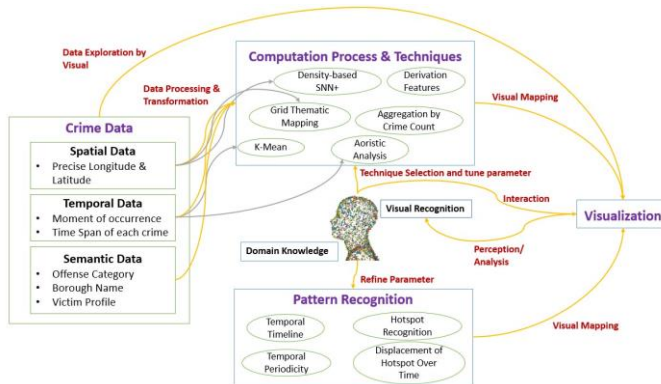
Data Exploration by Visual

Computation Process & Techniques

Density-based SNN+

Derivation Features

Data Processing & Transformation

Grid Thematic Mapping

Aggregation by Crime Count

Visual Mapping

Crime Data

Spatial Data
• Precise Longitude & Latitude

K-Mean

Aoristic Analysis

Technique Selection and tune parameter

Temporal Data
• Moment of occurrence
• Time Span of each crime

Visual Recognition

Interaction

Visualization

Domain Knowledge

Perception/ Analysis

Semantic Data
• Offense Category
• Borough Name
• Victim Profile

Refine Parameter

Pattern Recognition

Temporal Timeline

Hotspot Recognition

Visual Mapping

Temporal Periodicity

Displacement of Hotspot Over Time